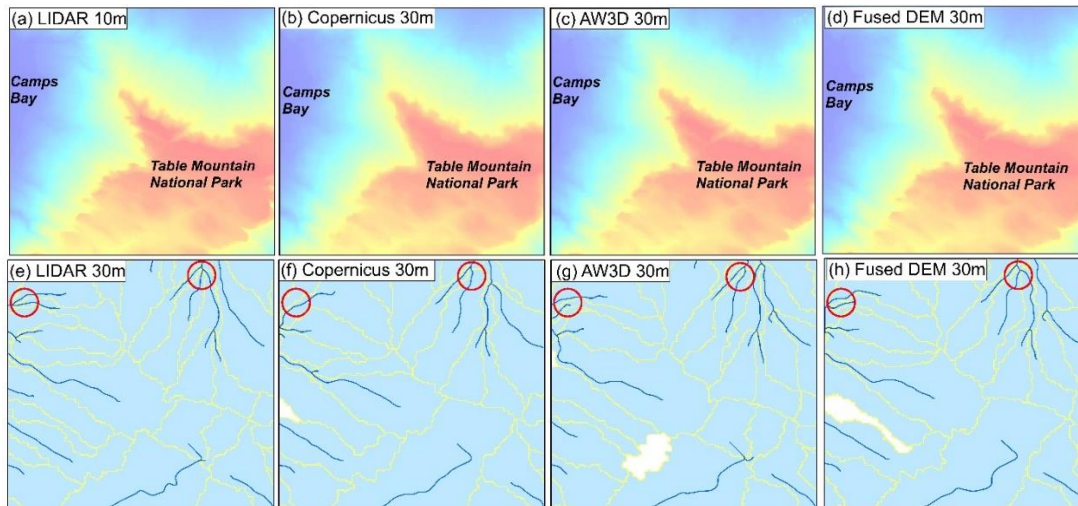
(a) LIDAR 10m

Camps Bay

Table Mountain National Park

(b) Copernicus 30m

Camps Bay

Table Mountain National Park

(c) AW3D 30m

Camps Bay

Table Mountain National Park

(d) Fused DEM 30m

Camps Bay

Table Mountain National Park

(e) LIDAR 30m

(f) Copernicus 30m

(g) AW3D 30m

(h) Fused DEM 30m